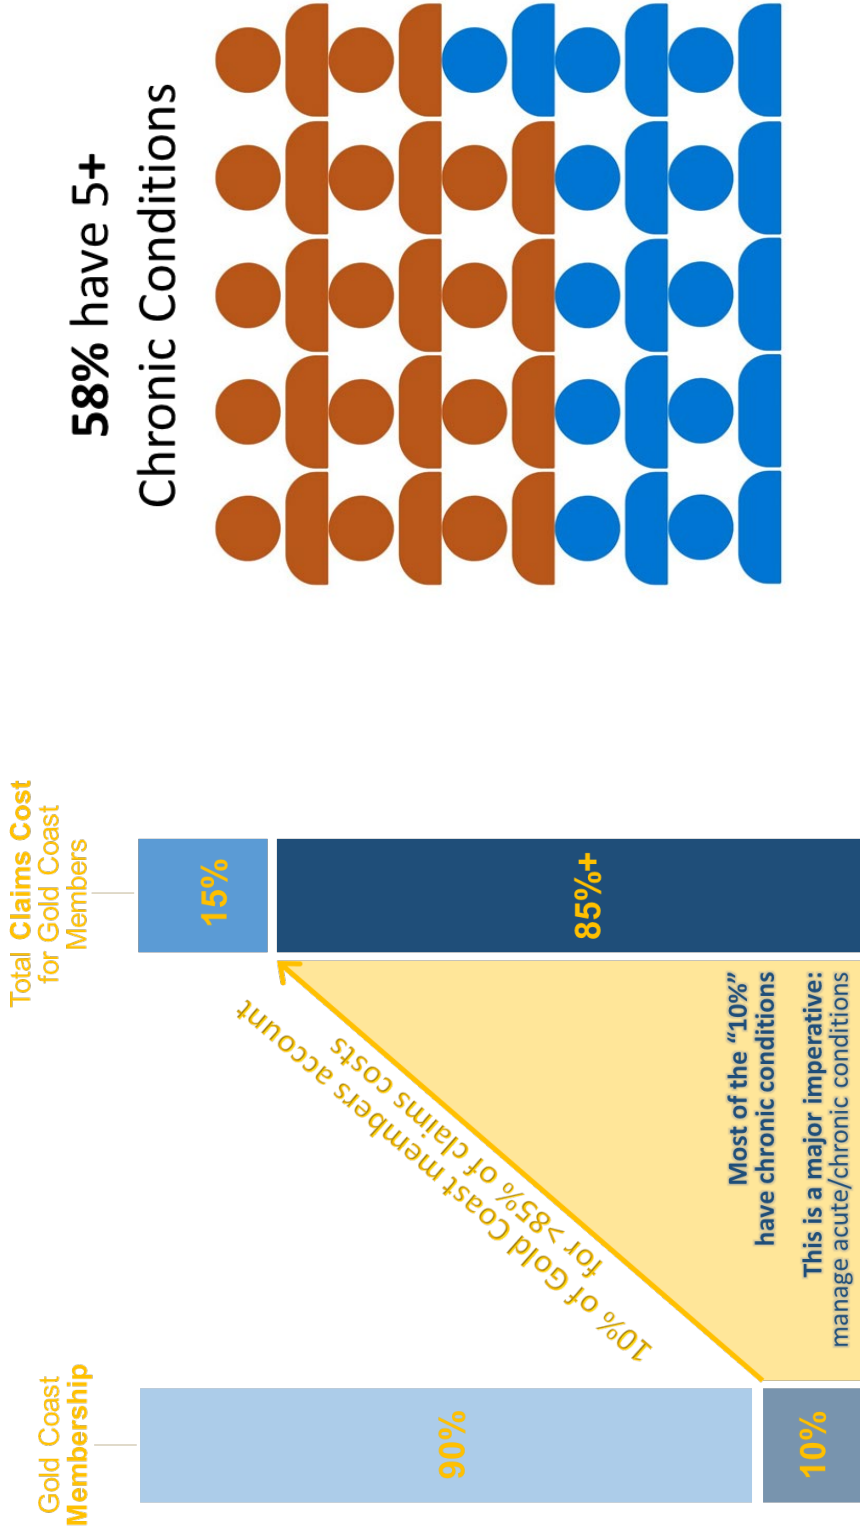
58% have 5+
Chronic Conditions

Total Claims Cost for Gold Coast Members

15%

85%+

10% of Gold Coast members account for >85% of claims costs

Most of the "10%" have chronic conditions

This is a major imperative: manage acute/chronic conditions

Gold Coast Membership

90%

10%